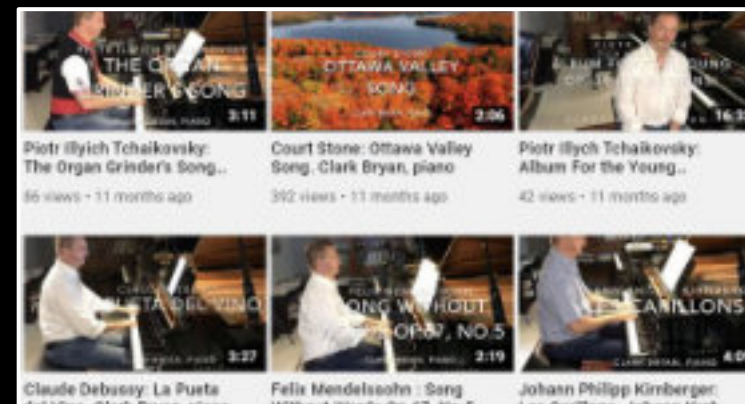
THE ORGAN GRINDER'S SONG
CLARK BRYAN, PIANO
3:11
Piotr Illyich Tchaikovsky: The Organ Grinder's Song...
86 views • 11 months ago

OTTAWA VALLEY SONG
CLARK BRYAN, PIANO
2:06
Court Stone: Ottawa Valley Song. Clark Bryan, piano
392 views • 11 months ago

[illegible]
16:3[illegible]
Piotr Illych Tchaikovsky: Album For the Young...
42 views • 11 months ago

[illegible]TA BELVINO
CLARK BRYAN, PIANO
3:27
Claude Debussy: La Pueta

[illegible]ONG WITHOUT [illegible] OP.67, NO.5
CLARK BRYAN, PIANO
2:19
Felix Mendelssohn : Song

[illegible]CARILLONS
CLARK BRYAN, PIANO
4:0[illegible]
Johann Philipp Kirnberger: